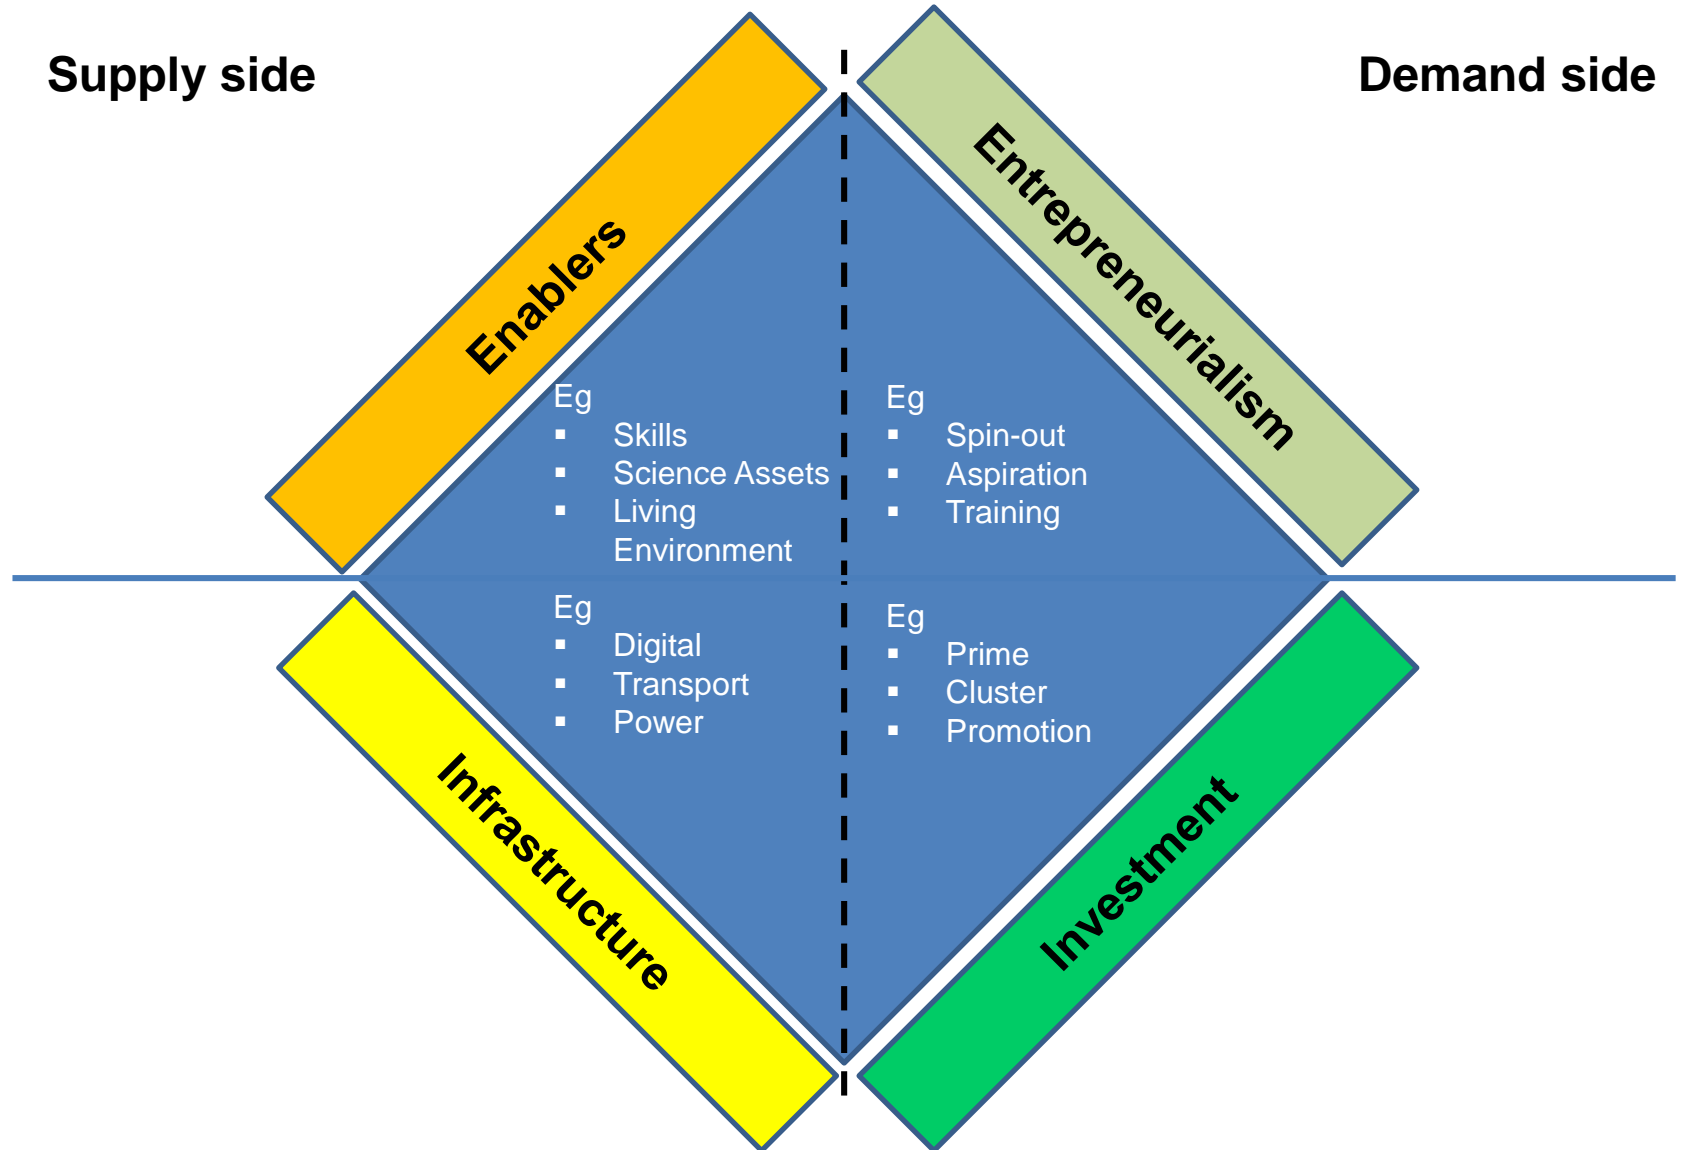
Supply side

Demand side

Enablers

Entrepreneurialism

Eg
▪ Skills
▪ Science Assets
▪ Living Environment

Eg
▪ Spin-out
▪ Aspiration
▪ Training

Eg
▪ Digital
▪ Transport
▪ Power

Eg
▪ Prime
▪ Cluster
▪ Promotion

Infrastructure

Investment